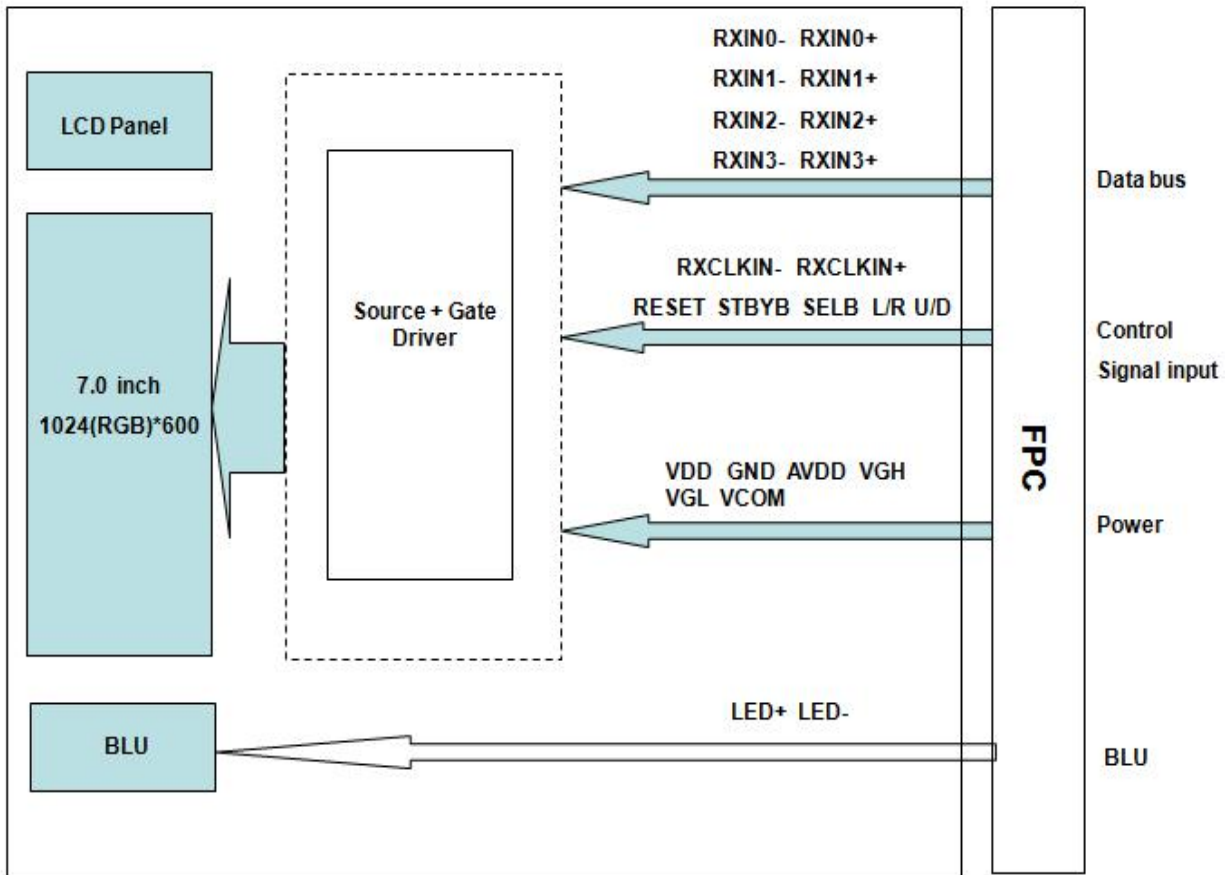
LCD Panel

RXIN0- RXIN0+
RXIN1- RXIN1+
RXIN2- RXIN2+
RXIN3- RXIN3+

Data bus

Source + Gate Driver

7.0 inch
1024(RGB)*600

RXCLKIN- RXCLKIN+
RESET STBYB SELB L/R U/D

Control
Signal input

FPC

VDD GND AVDD VGH
VGL VCOM

Power

BLU

LED+ LED-

BLU